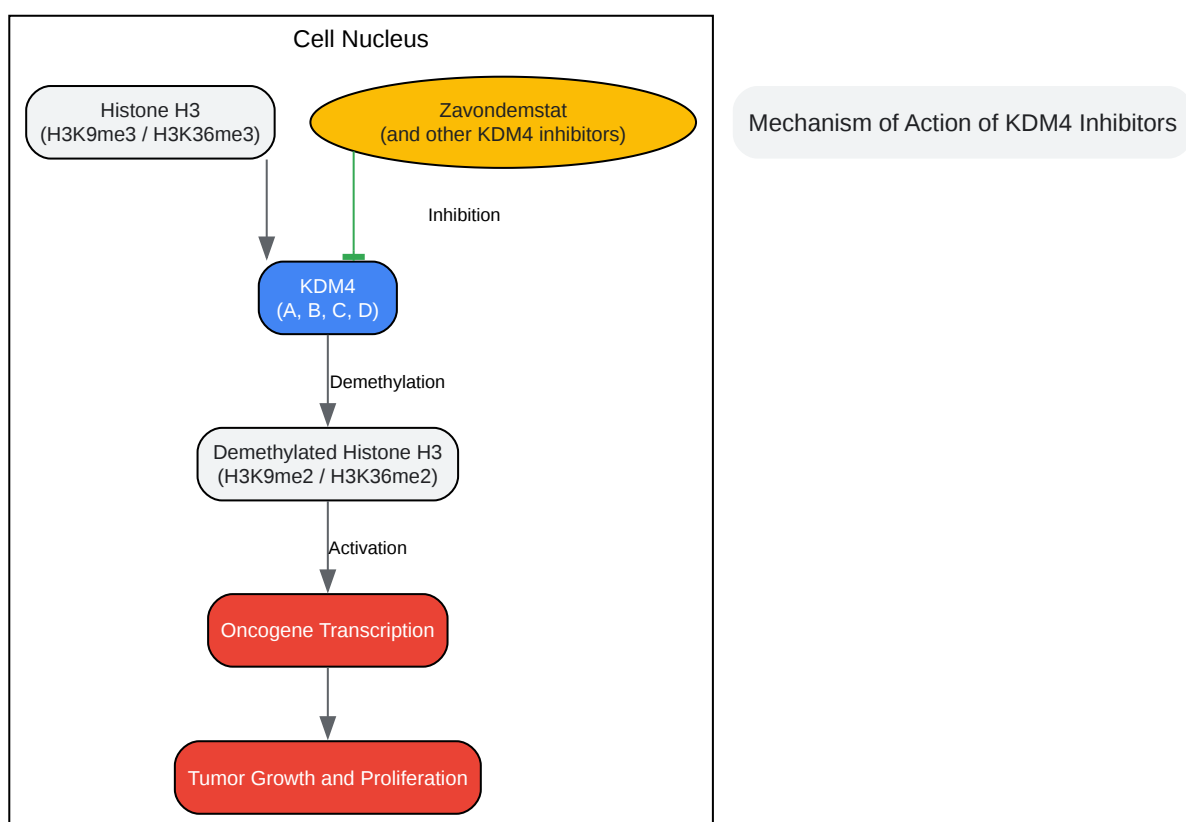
Cell Nucleus

Histone H3
(H3K9me3 / H3K36me3)

Zavondemstat
(and other KDM4 inhibitors)

Mechanism of Action of KDM4 Inhibitors

Inhibition

KDM4
(A, B, C, D)

Demethylation

Demethylated Histone H3
(H3K9me2 / H3K36me2)

Activation

Oncogene Transcription

Tumor Growth and Proliferation